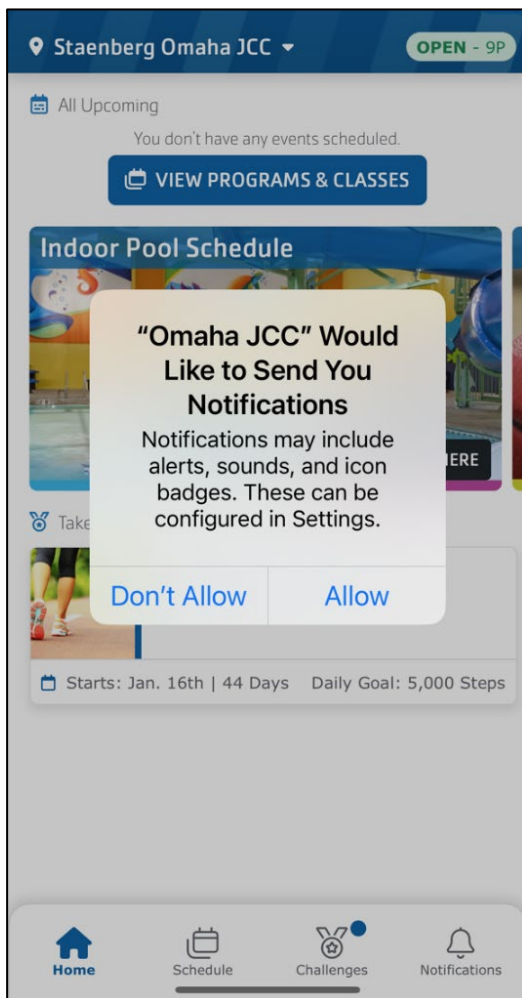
Staenberg Omaha JCC

OPEN - 9P

All Upcoming

You don't have any events scheduled.

VIEW PROGRAMS & CLASSES

Indoor Pool Schedule

"Omaha JCC" Would Like to Send You Notifications

Notifications may include alerts, sounds, and icon badges. These can be configured in Settings.

Don't Allow

Allow

ERE

Take

Starts: Jan. 16th | 44 Days

Daily Goal: 5,000 Steps

Home

Schedule

Challenges

Notifications